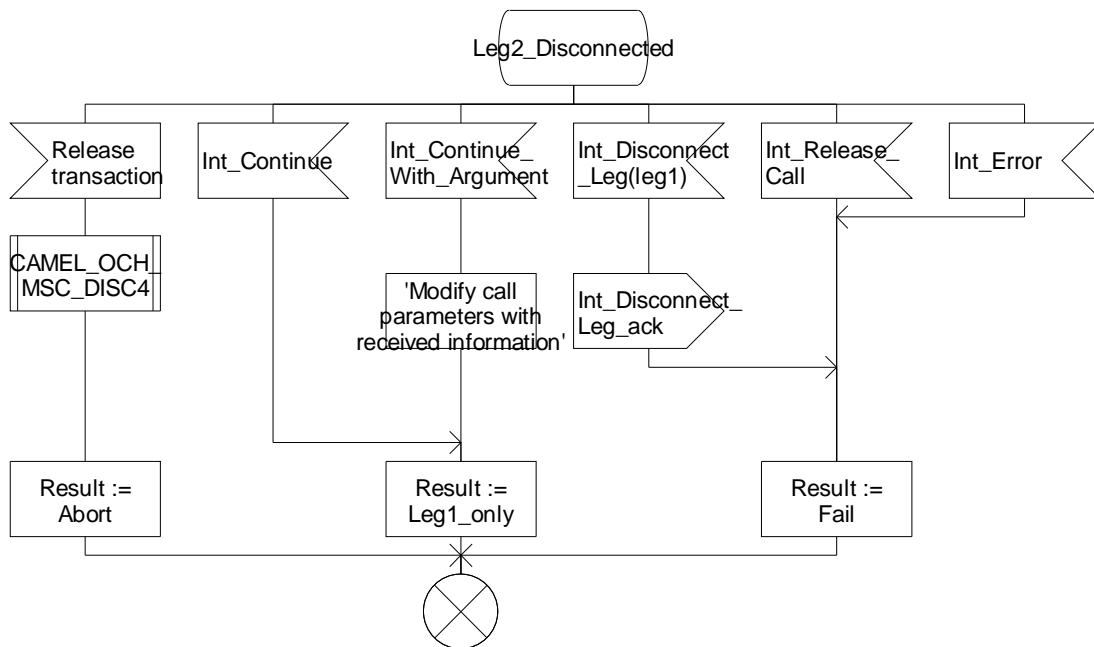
Leg2_Disconnected

Release transaction

Int_Continue

Int_Continue_ With_Argument

Int_Disconnect _Leg(leg1)

Int_Release_ Call

Int_Error

CAMEL_OCH_ MSC_DISC4

'Modify call parameters with received information'

Int_Disconnect_ Leg_ack

Result := Abort

Result := Leg1_only

Result := Fail